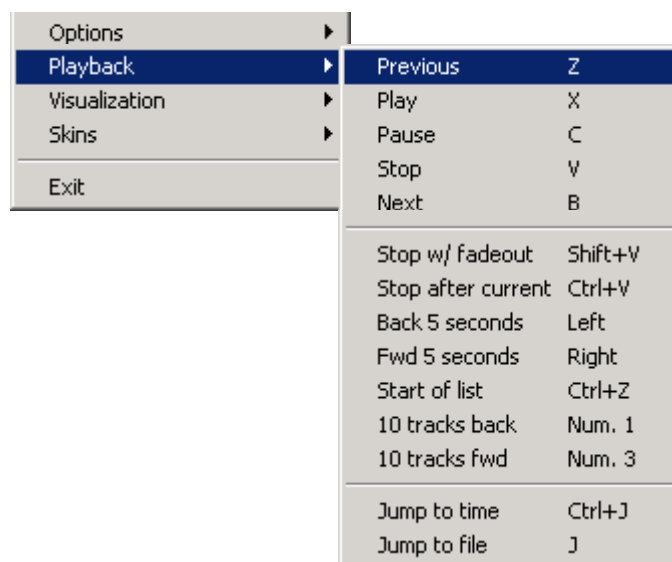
Options
Playback
Visualization
Skins
Exit

| | |
|---|---|
| Previous | Z |
| Play | X |
| Pause | C |
| Stop | V |
| Next | B |
| Stop w/ fadeout | Shift+V |
| Stop after current | Ctrl+V |
| Back 5 seconds | Left |
| Fwd 5 seconds | Right |
| Start of list | Ctrl+Z |
| 10 tracks back | Num. 1 |
| 10 tracks fwd | Num. 3 |
| Jump to time | Ctrl+J |
| Jump to file | J |